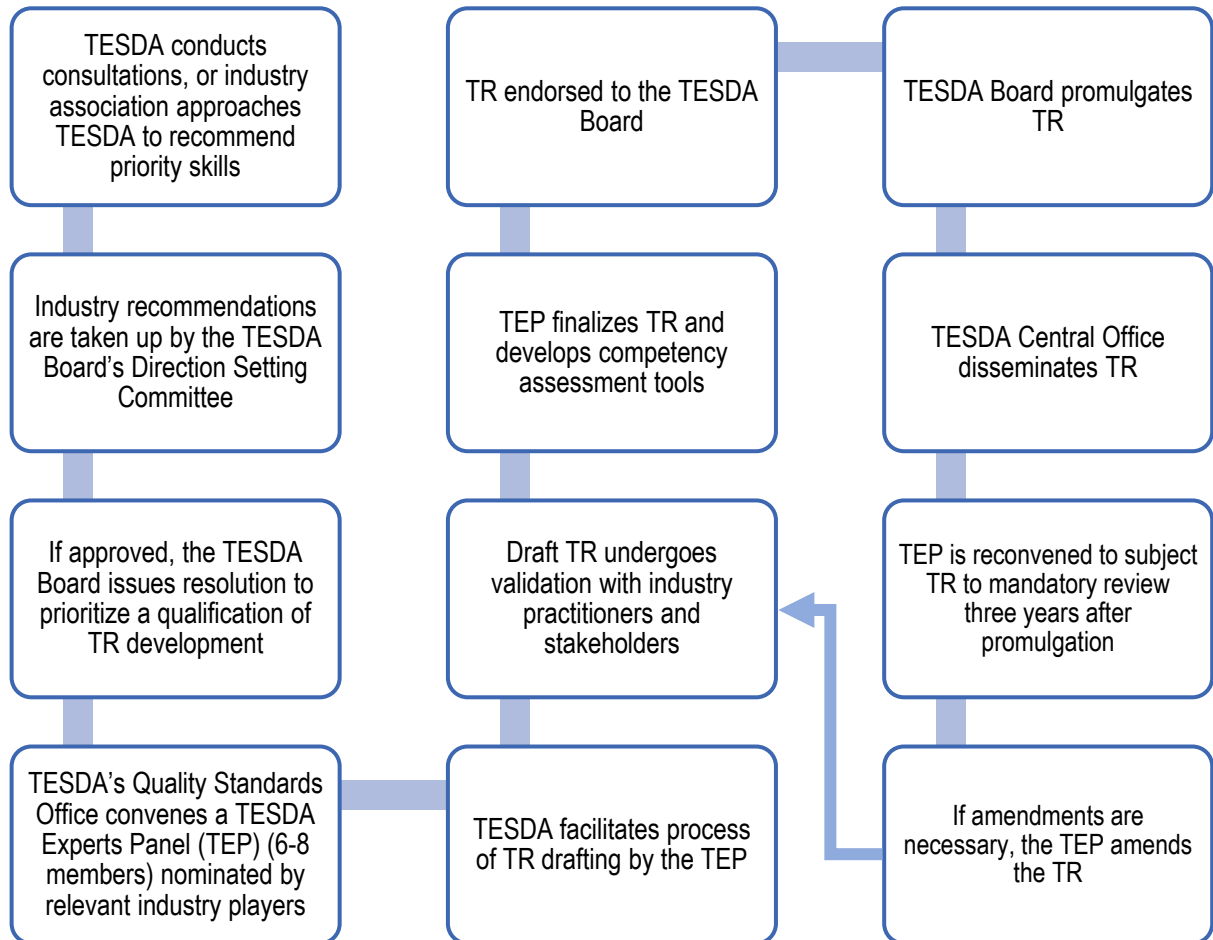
TESDA conducts consultations, or industry association approaches TESDA to recommend priority skills

Industry recommendations are taken up by the TESDA Board's Direction Setting Committee

If approved, the TESDA Board issues resolution to prioritize a qualification of TR development

TESDA's Quality Standards Office convenes a TESDA Experts Panel (TEP) (6-8 members) nominated by relevant industry players

TESDA facilitates process of TR drafting by the TEP

Draft TR undergoes validation with industry practitioners and stakeholders

TEP finalizes TR and develops competency assessment tools

TR endorsed to the TESDA Board

TESDA Board promulgates TR

TESDA Central Office disseminates TR

TEP is reconvened to subject TR to mandatory review three years after promulgation

If amendments are necessary, the TEP amends the TR